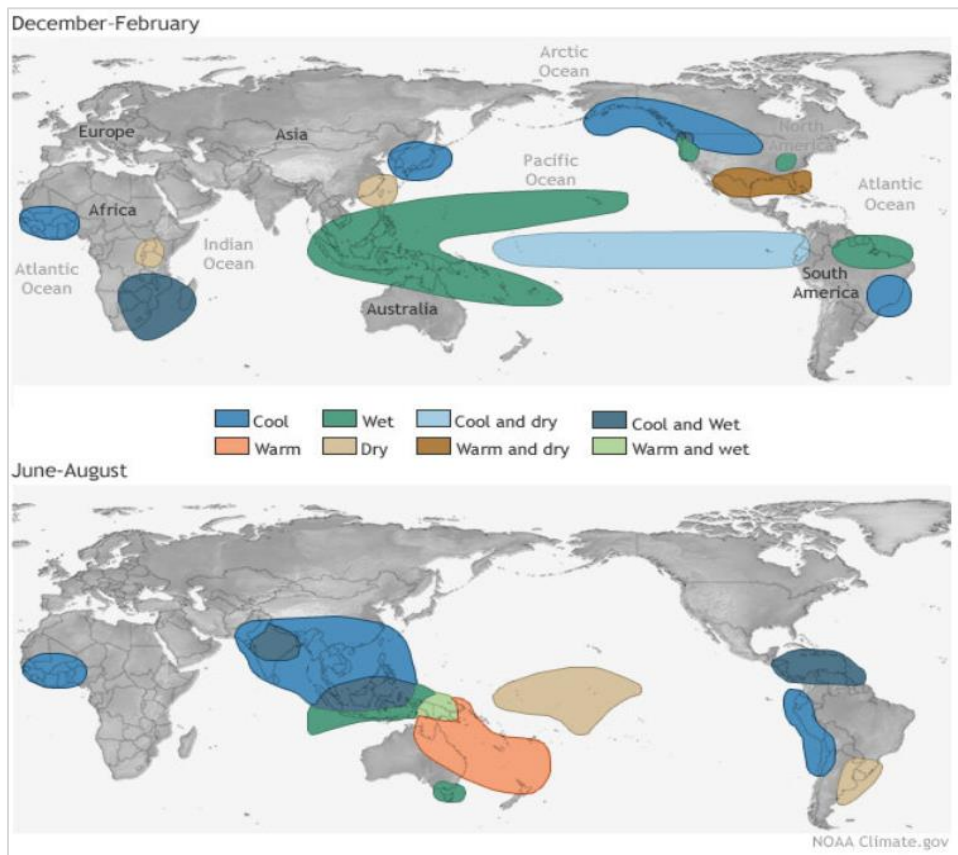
December-February

Arctic Ocean

Europe

Asia

North America

Pacific Ocean

Atlantic Ocean

Africa

Indian Ocean

Atlantic Ocean

South America

Australia

| Cool | Wet | Cool and dry | Cool and Wet |
|---|---|---|---|
| Warm | Dry | Warm and dry | Warm and wet |

June-August

NOAA Climate.gov